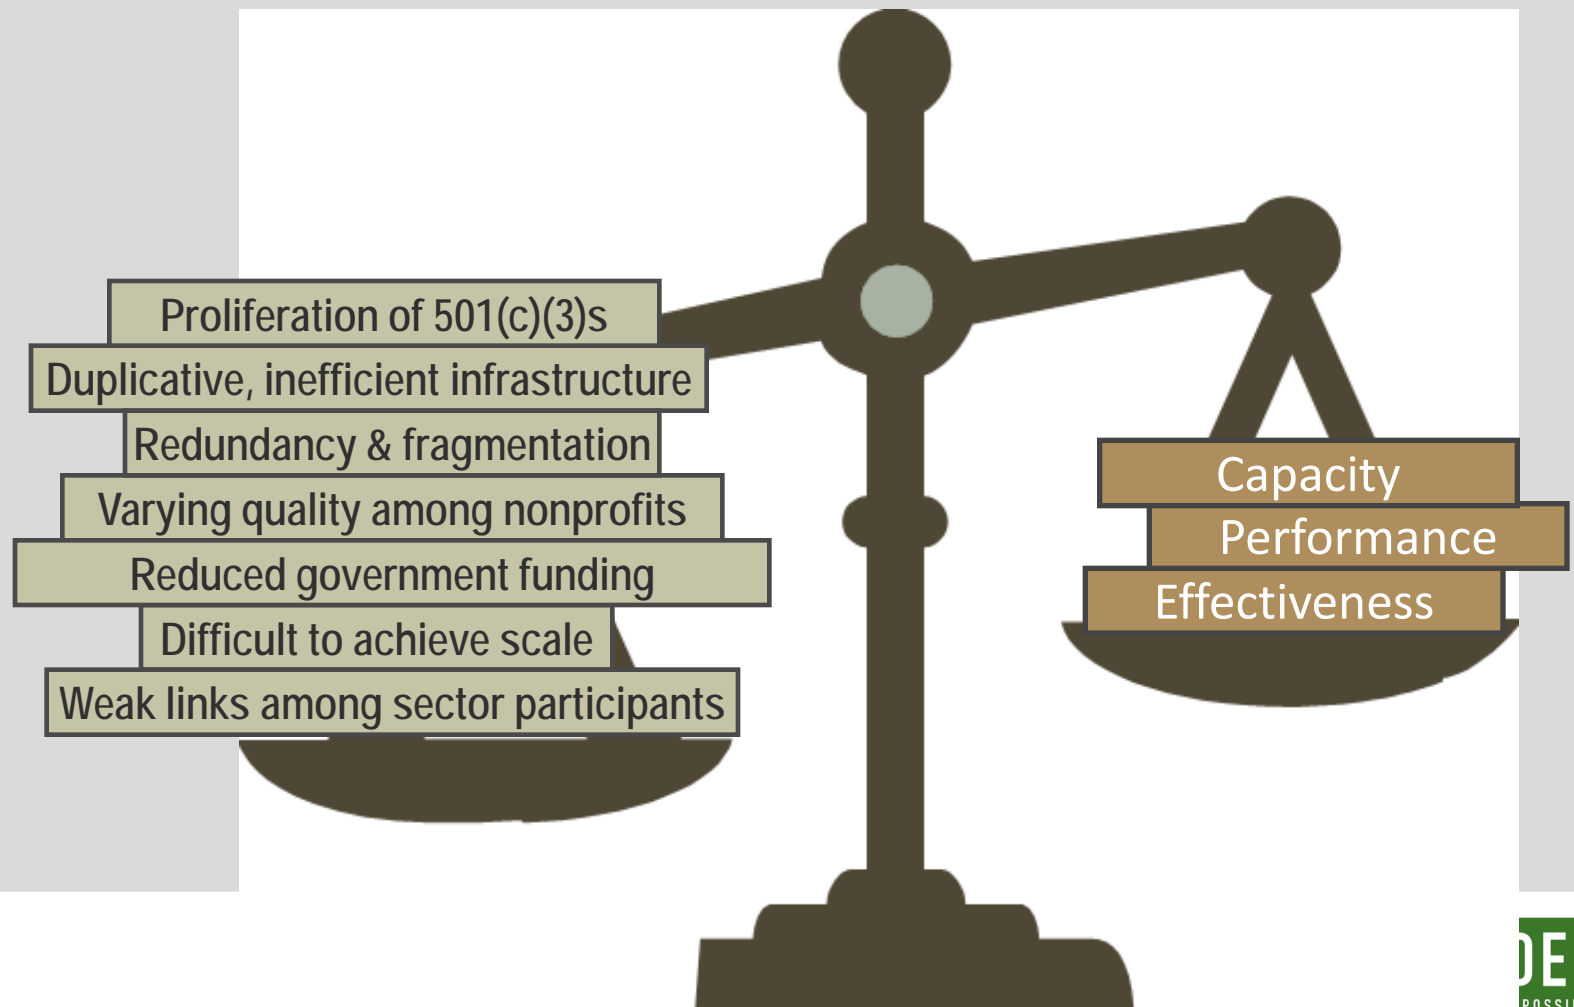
Proliferation of 501(c)(3)s
Duplicative, inefficient infrastructure
Redundancy & fragmentation
Varying quality among nonprofits
Reduced government funding
Difficult to achieve scale
Weak links among sector participants

Capacity
Performance
Effectiveness

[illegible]E
POSSI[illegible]